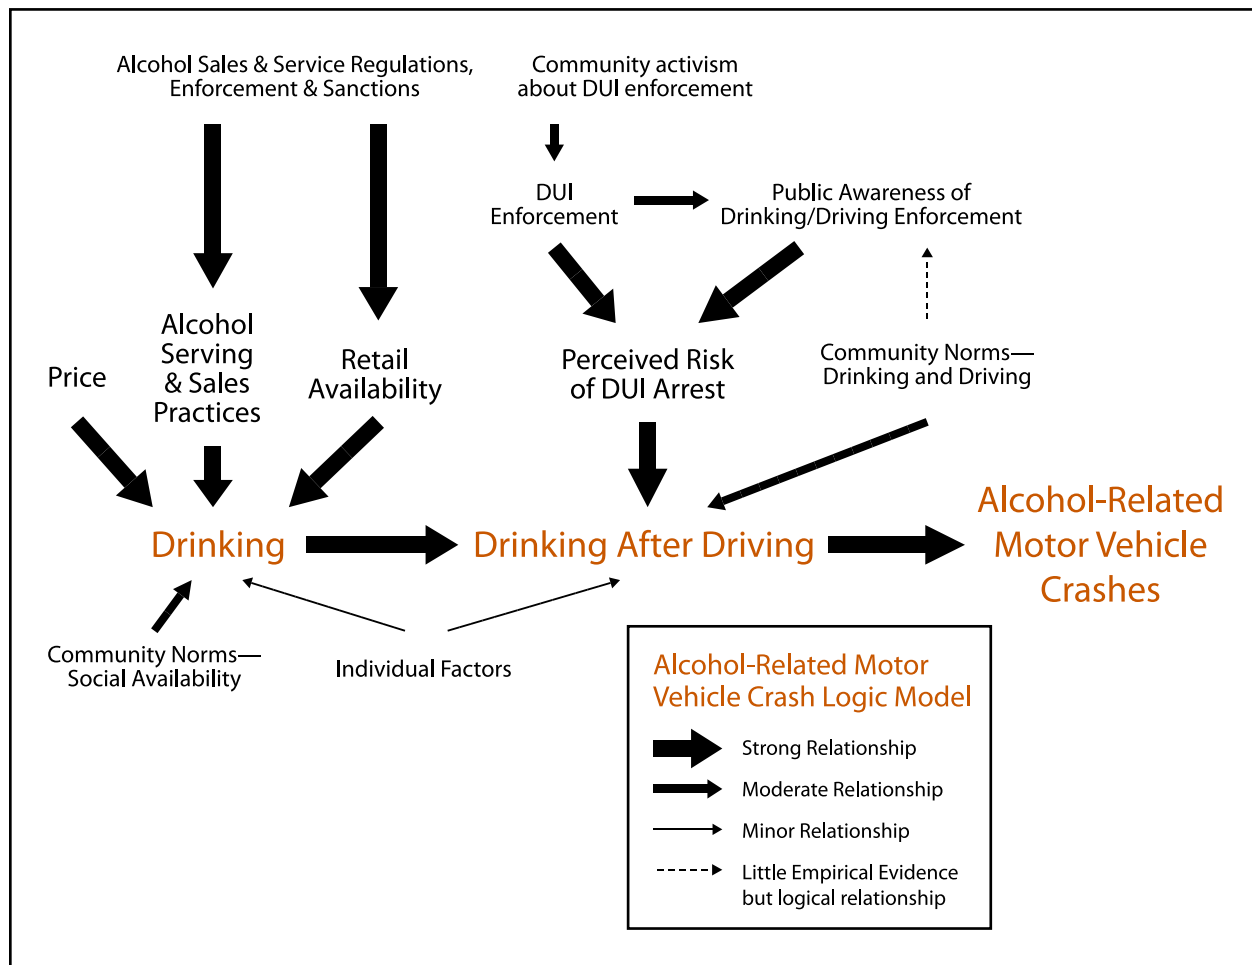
Alcohol Sales & Service Regulations, Enforcement & Sanctions

Community activism about DUI enforcement

DUI Enforcement

Public Awareness of Drinking/Driving Enforcement

Price

Alcohol Serving & Sales Practices

Retail Availability

Perceived Risk of DUI Arrest

Community Norms— Drinking and Driving

Drinking

Drinking After Driving

Alcohol-Related Motor Vehicle Crashes

Community Norms— Social Availability

Individual Factors

Alcohol-Related Motor Vehicle Crash Logic Model

Strong Relationship

Moderate Relationship

Minor Relationship

Little Empirical Evidence but logical relationship